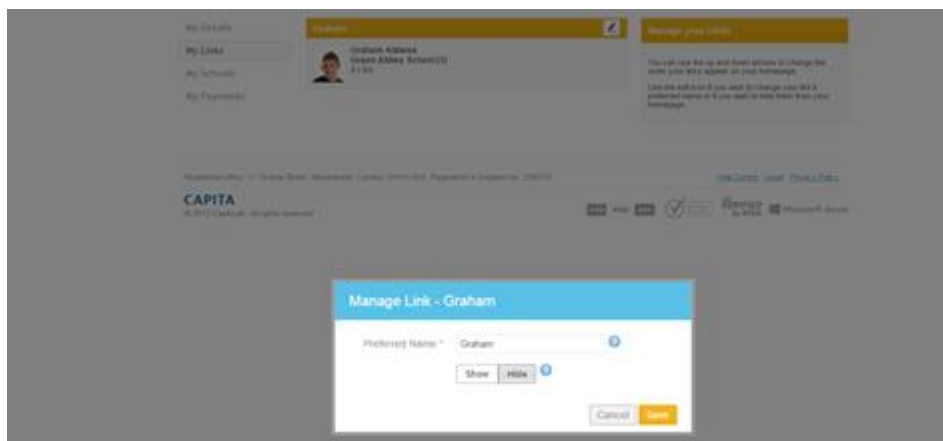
My Details
My Links
My Schools
My Payments

Students

Graham Abbess
Green Abbey School(3)
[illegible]

Manage your Links

You can use the up and down arrows to change the order your links appear on your homepage.

Use the edit icon if you want to change your link's preferred name or if you want to hide links from your homepage.

Registered office: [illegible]

Help Centre Legal Privacy Policy

CAPITA
© 2013 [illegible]. All rights reserved.

Microsoft Azure

Manage Link - Graham

Preferred Name * Graham

Show Hide

Cancel Save